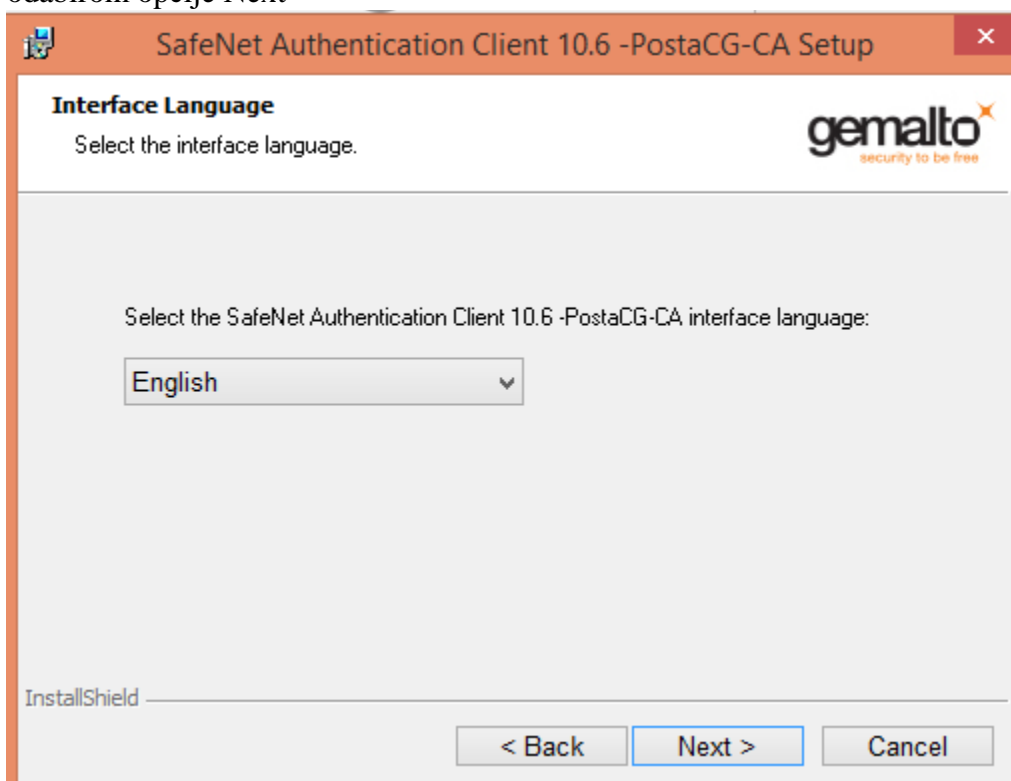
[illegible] opcije Next

SafeNet Authentication Client 10.6 -PostaCG-CA Setup

×

Interface Language

Select the interface language.

gemalto

security to be free

Select the SafeNet Authentication Client 10.6 -PostaCG-CA interface language:

English

InstallShield

< Back

Next >

Cancel